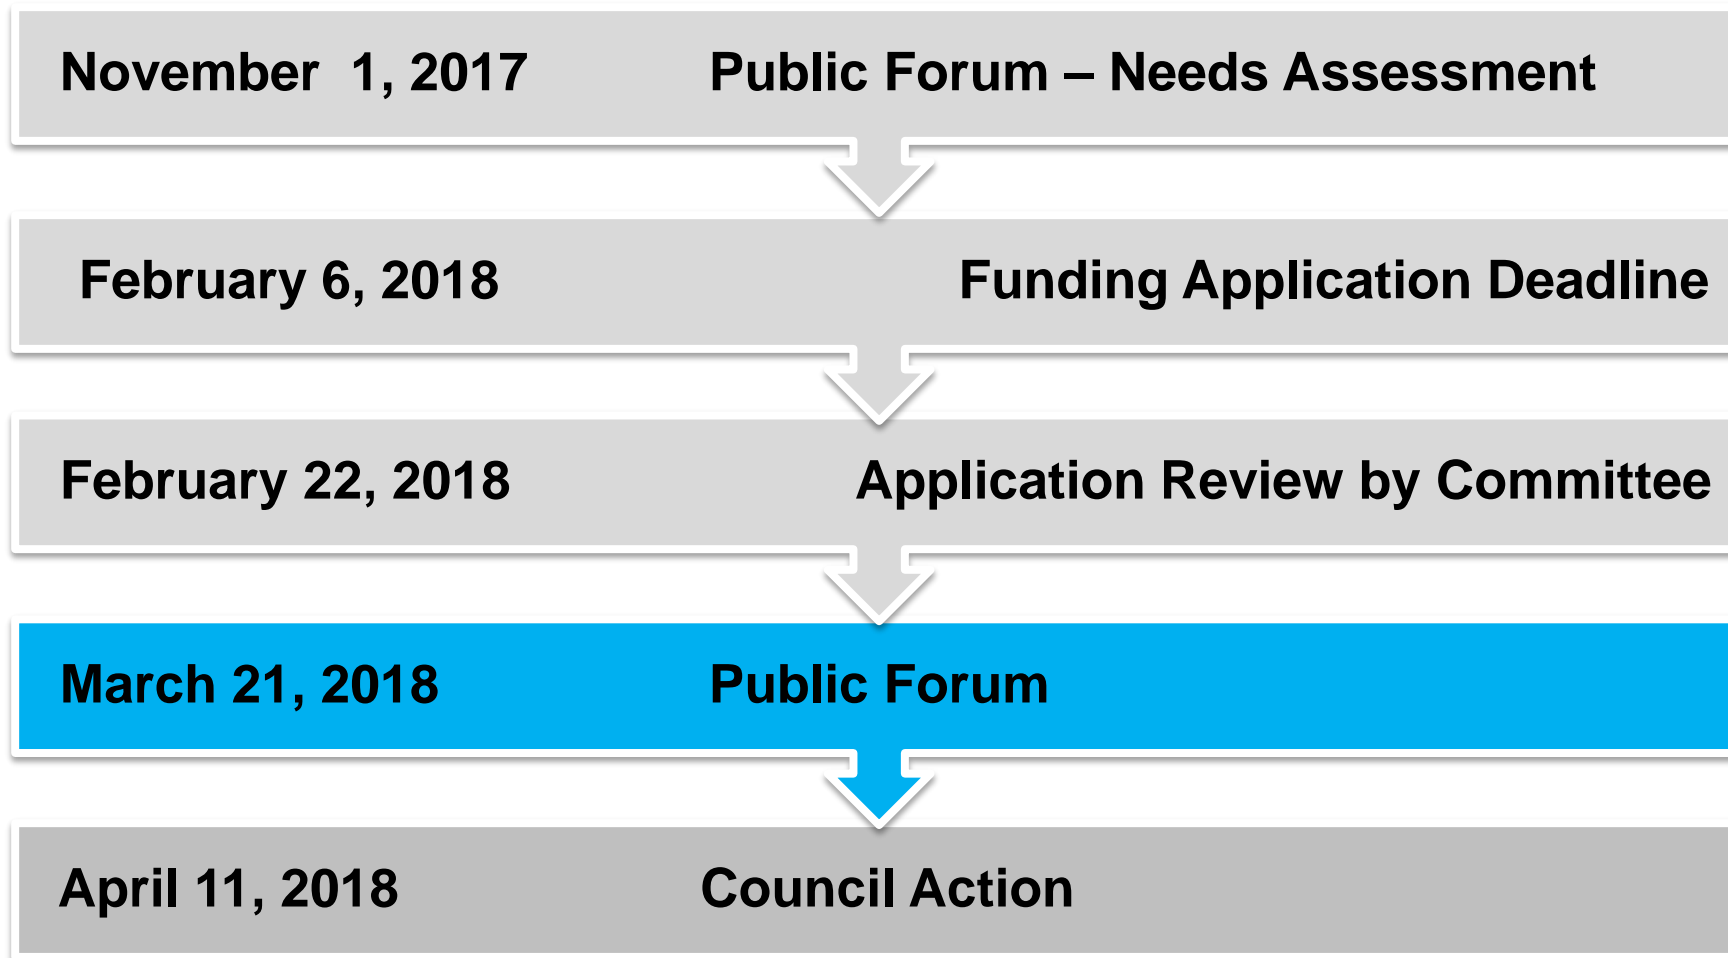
November 1, 2017 Public Forum – Needs Assessment

February 6, 2018 Funding Application Deadline

February 22, 2018 Application Review by Committee

March 21, 2018 Public Forum

April 11, 2018 Council Action